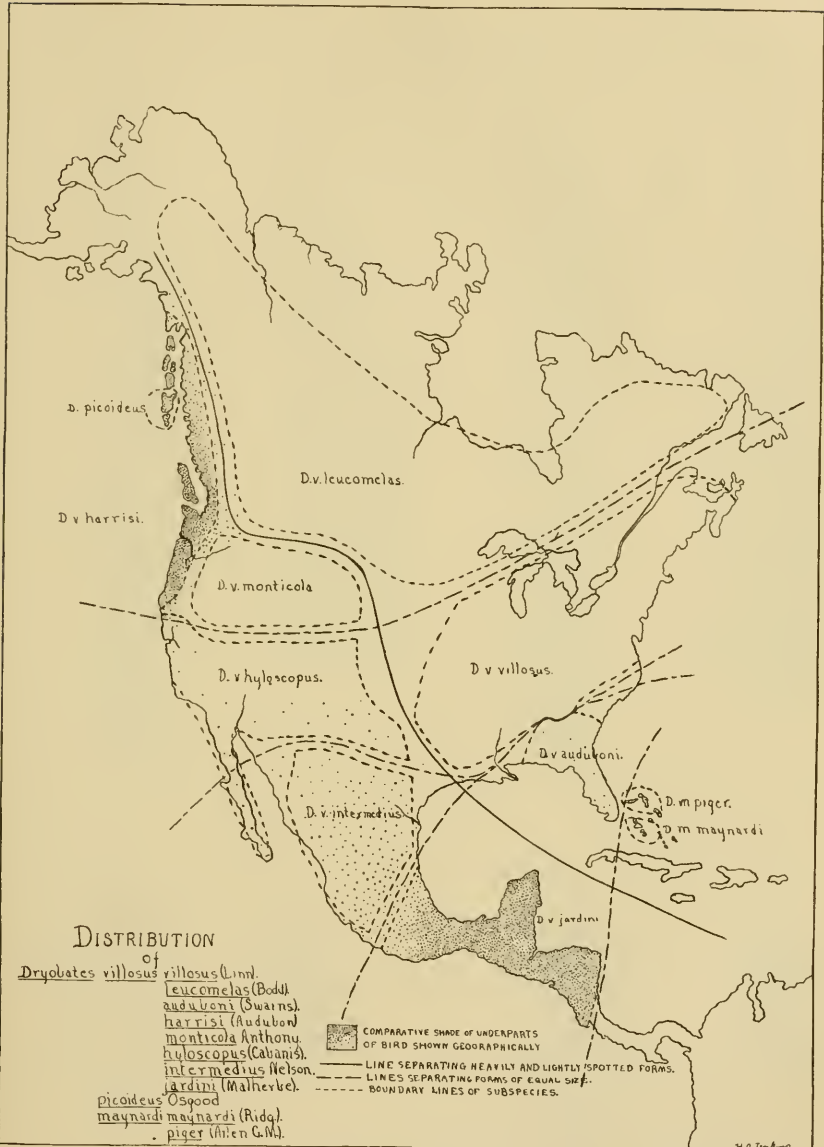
D. picoideus

D.v. leucomelas.

D v harrisi.

D.v. monticola

D. v hylescopus.

D v villosus.

D v auduboni.

D. v. intermedius

D. m piger.

D m maynardi

D v jardini

Distribution of

Dryobates villosus villosus (Linn).
leucomelas (Bodd).
auduboni (Swains).
harrisi (Audubon)
monticola Anthony.
hyloscopus (Cabanis).
intermedius Nelson.
jardini (Malherbe).
picoideus Osgood
maynardi maynardi (Ridg).
piger (Allen G.M.).

COMPARATIVE SHADE OF UNDERPARTS OF BIRD SHOWN GEOGRAPHICALLY

LINE SEPARATING HEAVILY AND LIGHTLY SPOTTED FORMS.
LINES SEPARATING FORMS OF EQUAL SIZE.
BOUNDARY LINES OF SUBSPECIES.

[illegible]